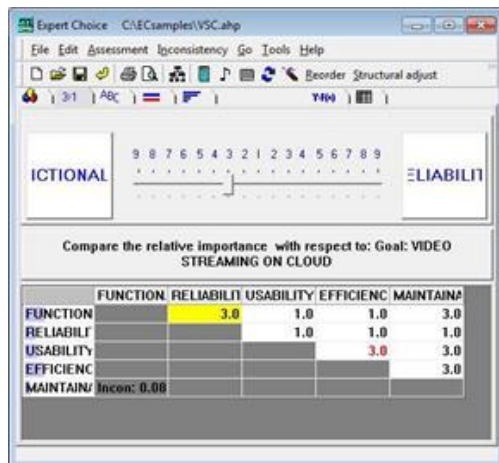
Expert Choice C:\ECsamples\VSC.ahp

File Edit Assessment Inconsistency Go Tools Help

Reorder Structural adjust

3:1 ABC

9 8 7 6 5 4 3 2 1 2 3 4 5 6 7 8 9

ICTIONAL

ELIABILIT

Compare the relative importance with respect to: Goal: VIDEO STREAMING ON CLOUD

| | FUNCTION. | RELIABILIT | USABILITY | EFFICIENC | MAINTAINA |
|---|---|---|---|---|---|
| FUNCTION | | 3.0 | 1.0 | 1.0 | 3.0 |
| RELIABILIT | | | 1.0 | 1.0 | 1.0 |
| USABILITY | | | | 3.0 | 3.0 |
| EFFICIENC | | | | | 3.0 |
| MAINTAINA | Incon: 0.08 | | | | |